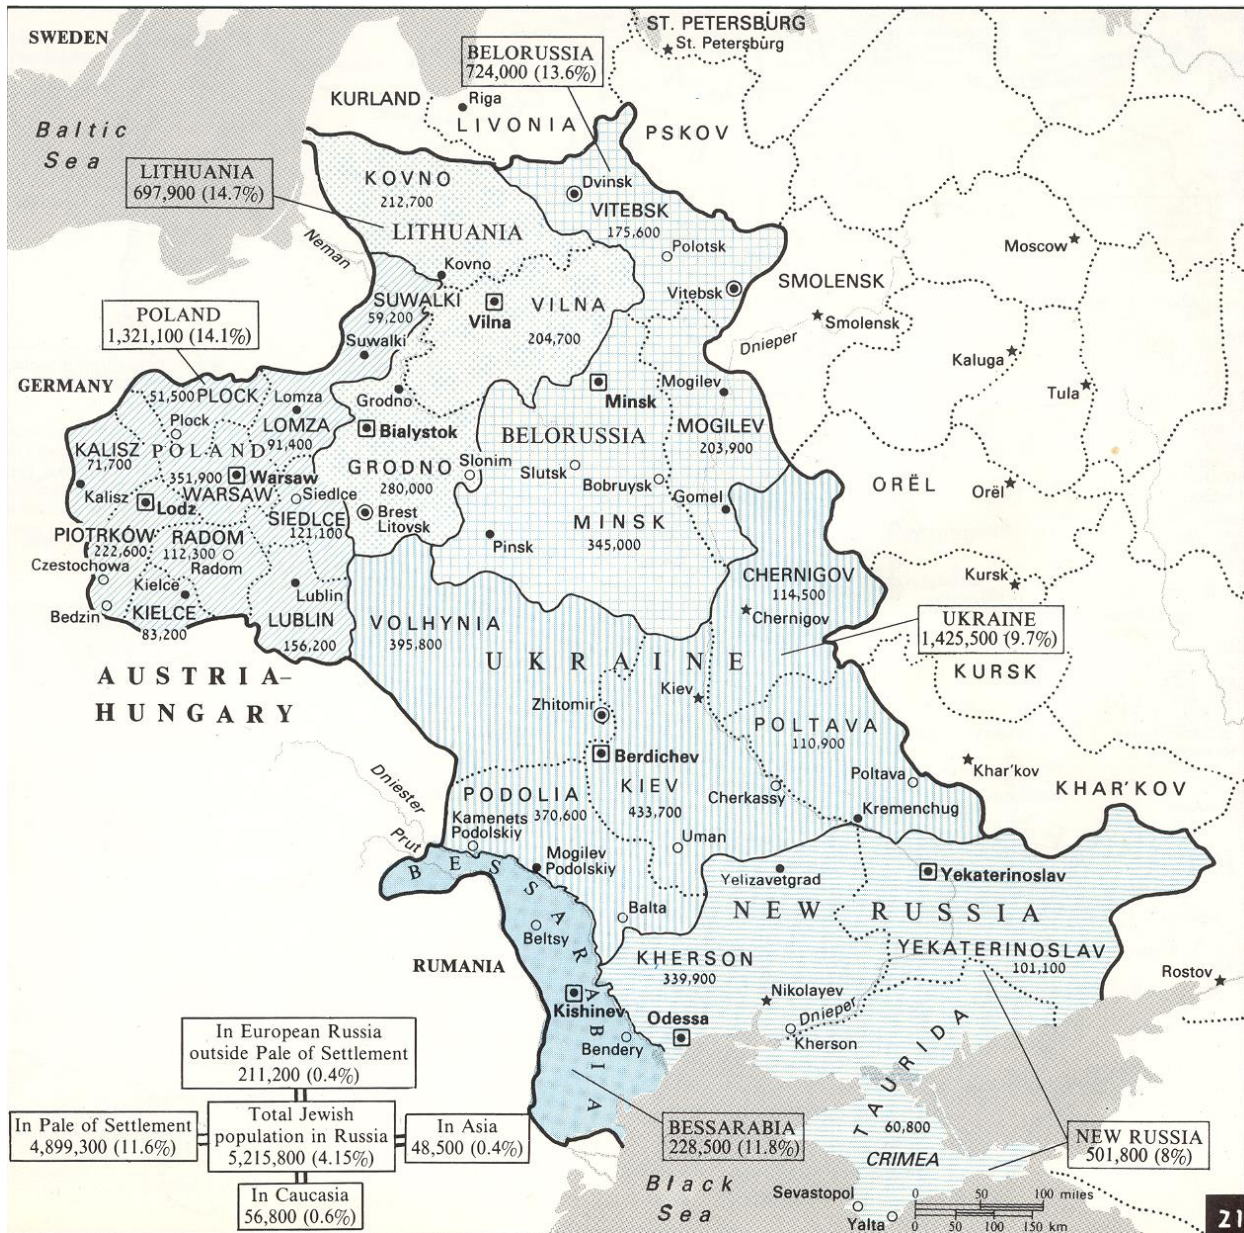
SWEDEN

ST. PETERSBURG
St. Petersburg

BELORUSSIA
724,000 (13.6%)

KURLAND
Riga
LIVONIA
PSKOV

Baltic Sea

LITHUANIA
697,900 (14.7%)

KOVNO
212,700
Dvinsk
VITEBSK
175,600
LITHUANIA
Polotsk
Neman
Kovno
Moscow
SMOLENSK
Vitebsk
SUWALKI
59,200
Vilna
VILNA
204,700
Smolensk
Dnieper
Kaluga
POLAND
1,321,100 (14.1%)
Suwalki
Tula
GERMANY
Mogilev
Minsk
51,500 PLOCK
Lomza
Grodno
Plock
LOMZA
91,400
Bialystok
BELORUSSIA
MOGILEV
203,900
KALISZ
71,700
POLAND
351,900
Warsaw
GRODNO
280,000
Slonim
Slutsk
Bobruysk
Gomel
ORËL
Orël
WARSAW
Kalisz
Lodz
Siedlce
SIEDLCE
121,100
Brest Litovsk
MINSK
345,000
PIOTRKÓW
222,600
RADOM
112,300
Pinsk
Czestochowa
Radom
Kursk
Kielce
Lublin
CHERNIGOV
114,500
Bedzin
KIELCE
83,200
LUBLIN
156,200
VOLHYNIA
395,800
Chernigov
UKRAINE
1,425,500 (9.7%)
UKRAINE
KURSK
AUSTRIA-HUNGARY
Kiev
Zhitomir
POLTAVA
110,900
Berdichev
Khar'kov
Dniester
Poltava
PODOLIA
KIEV
433,700
KHAR'KOV
Kamenets Podolskiy
370,600
Cherkassy
Prut
Kremenchug
Uman
Mogilev Podolskiy
BESSARABIA
Yelizavetgrad
Yekaterinoslav
Balta
NEW RUSSIA
Beltsy
RUMANIA
KHERSON
339,900
YEKATERINOSLAV
101,100
Rostov
Nikolayev
Kishinev
Odessa
Dnieper
In European Russia outside Pale of Settlement
211,200 (0.4%)
Bendery
Kherson
TAURIDA
In Pale of Settlement
4,899,300 (11.6%)
Total Jewish population in Russia
5,215,800 (4.15%)
In Asia
48,500 (0.4%)
BESSARABIA
228,500 (11.8%)
60,800
NEW RUSSIA
501,800 (8%)
CRIMEA
In Caucasia
56,800 (0.6%)
Black Sea
Sevastopol
Yalta
0 50 100 miles
0 50 100 150 km
21